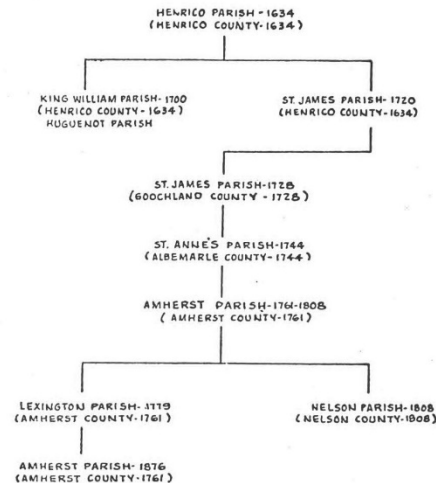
HENRICO PARISH - 1634
(HENRICO COUNTY - 1634)

KING WILLIAM PARISH - 1700
(HENRICO COUNTY - 1634)
HUGUENOT PARISH

ST. JAMES PARISH - 1720
(HENRICO COUNTY - 1634)

ST. JAMES PARISH - 1728
(GOOCHLAND COUNTY - 1728)

ST. ANNE'S PARISH - 1744
(ALBEMARLE COUNTY - 1744)

AMHERST PARISH - 1761 - 1808
(AMHERST COUNTY - 1761)

LEXINGTON PARISH - 1779
(AMHERST COUNTY - 1761)

NELSON PARISH - 1808
(NELSON COUNTY - 1808)

AMHERST PARISH - 1876
(AMHERST COUNTY - 1761)